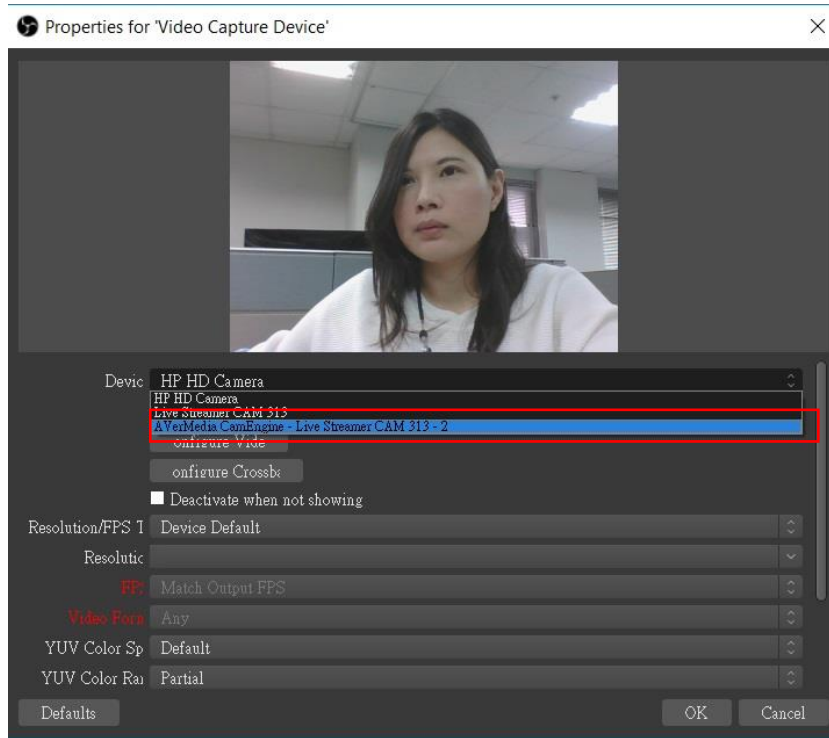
Properties for 'Video Capture Device'

Devic HP HD Camera
HP HD Camera
Live Streamer CAM 313
AVerMedia CamEngine - Live Streamer CAM 313 - 2
onfigure Vide
onfigure Crossb

Deactivate when not showing

Resolution/FPS T Device Default

Resolutic

FPS Match Output FPS

Video Form Any

YUV Color Sp Default

YUV Color Ra Partial

Defaults

OK Cancel